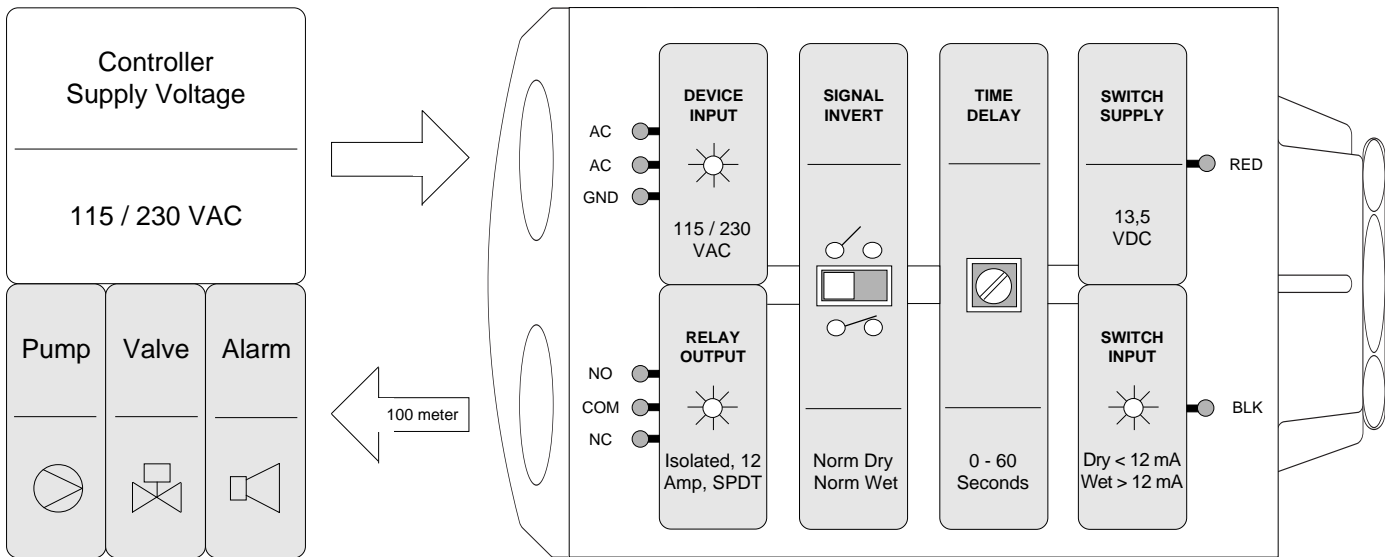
Controller
Supply Voltage

115 / 230 VAC

Pump

Valve

Alarm

100 meter

AC
AC
GND

DEVICE INPUT

115 / 230 VAC

NO
COM
NC

RELAY OUTPUT

Isolated, 12 Amp, SPDT

SIGNAL INVERT

Norm Dry
Norm Wet

TIME DELAY

0 - 60 Seconds

SWITCH SUPPLY

13,5 VDC

RED

SWITCH INPUT

Dry < 12 mA
Wet > 12 mA

BLK